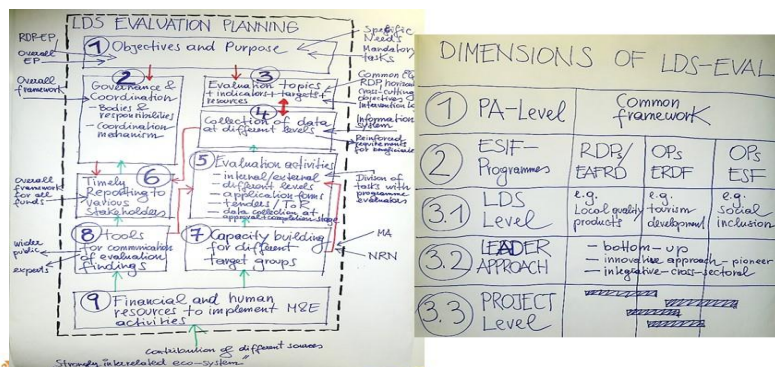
LDS EVALUATION PLANNING

RDP-EP

Overall EP

Overall framework

Specific Needs / Mandatory tasks

1 Objectives and Purpose

2 Governance & Coordination
- Bodies & responsibilities
- Coordination mechanism

3 Evaluation topics + indicators + targets resources

Common & RDP horizontal cross-cutting objectives & information

4 Collection of data at different levels

Information system

Reinforced requirements for beneficiaries

5 Evaluation activities
- internal/external
- different levels
- application forms
- tenders / ToR
- data collection at application/completion stage

Division of tasks with programme evaluators

6 Timely Reporting to various stakeholders

Overall framework for all funds

8 Tools for communication of evaluation findings

wider public

experts

7 Capacity building for different target groups

MA

NRN

9 Financial and human resources to implement M&E activities

contribution of different sources

Strongly interrelated eco-system

DIMENSIONS OF LDS-EVAL

| 1 PA-Level | Common framework | | |
|---|---|---|---|
| 2 ESIF-Programmes | RDP/EAFRD | OPs ERDF | OPs ESF |
| 3.1 LDS Level | e.g. Local quality products | e.g. tourism development | e.g. social inclusion |
| 3.2 LEADER APPROACH | - bottom-up<br>- innovative approach - pioneer<br>- integrative-cross-sectoral | | |
| 3.3 PROJECT Level | | | |